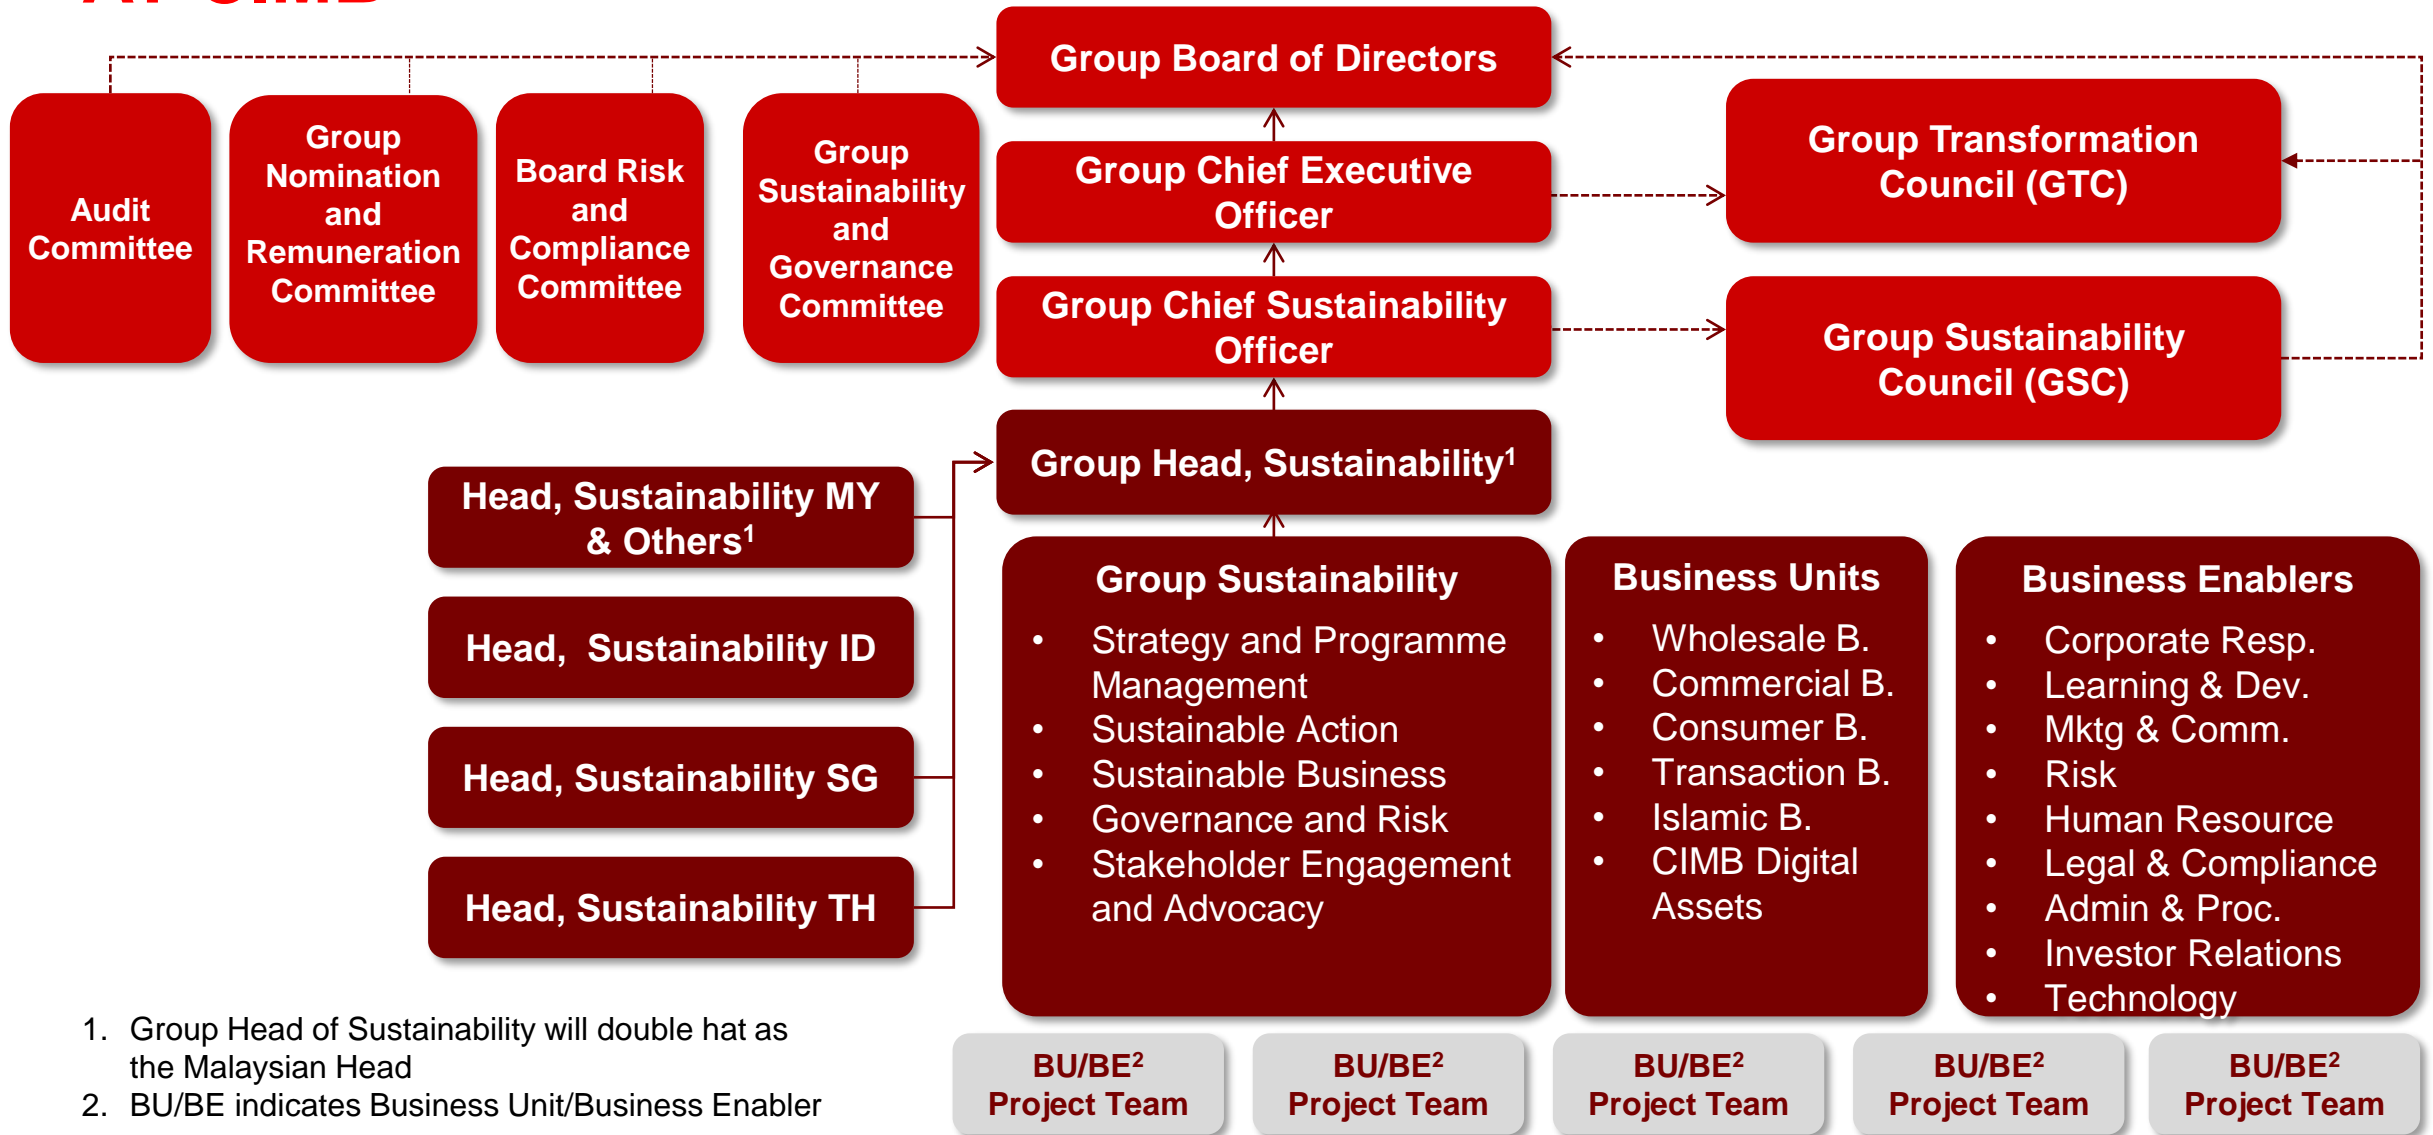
Group Board of Directors

Audit Committee

Group Nomination and Remuneration Committee

Board Risk and Compliance Committee

Group Sustainability and Governance Committee

Group Chief Executive Officer

Group Transformation Council (GTC)

Group Chief Sustainability Officer

Group Sustainability Council (GSC)

Group Head, Sustainability$^1$

Head, Sustainability MY & Others$^1$

Head, Sustainability ID

Head, Sustainability SG

Head, Sustainability TH

Group Sustainability
- Strategy and Programme Management
- Sustainable Action
- Sustainable Business
- Governance and Risk
- Stakeholder Engagement and Advocacy

Business Units
- Wholesale B.
- Commercial B.
- Consumer B.
- Transaction B.
- Islamic B.
- CIMB Digital Assets

Business Enablers
- Corporate Resp.
- Learning & Dev.
- Mktg & Comm.
- Risk
- Human Resource
- Legal & Compliance
- Admin & Proc.
- Investor Relations
- Technology

BU/BE$^2$ Project Team

BU/BE$^2$ Project Team

BU/BE$^2$ Project Team

BU/BE$^2$ Project Team

BU/BE$^2$ Project Team

1. Group Head of Sustainability will double hat as the Malaysian Head
2. BU/BE indicates Business Unit/Business Enabler